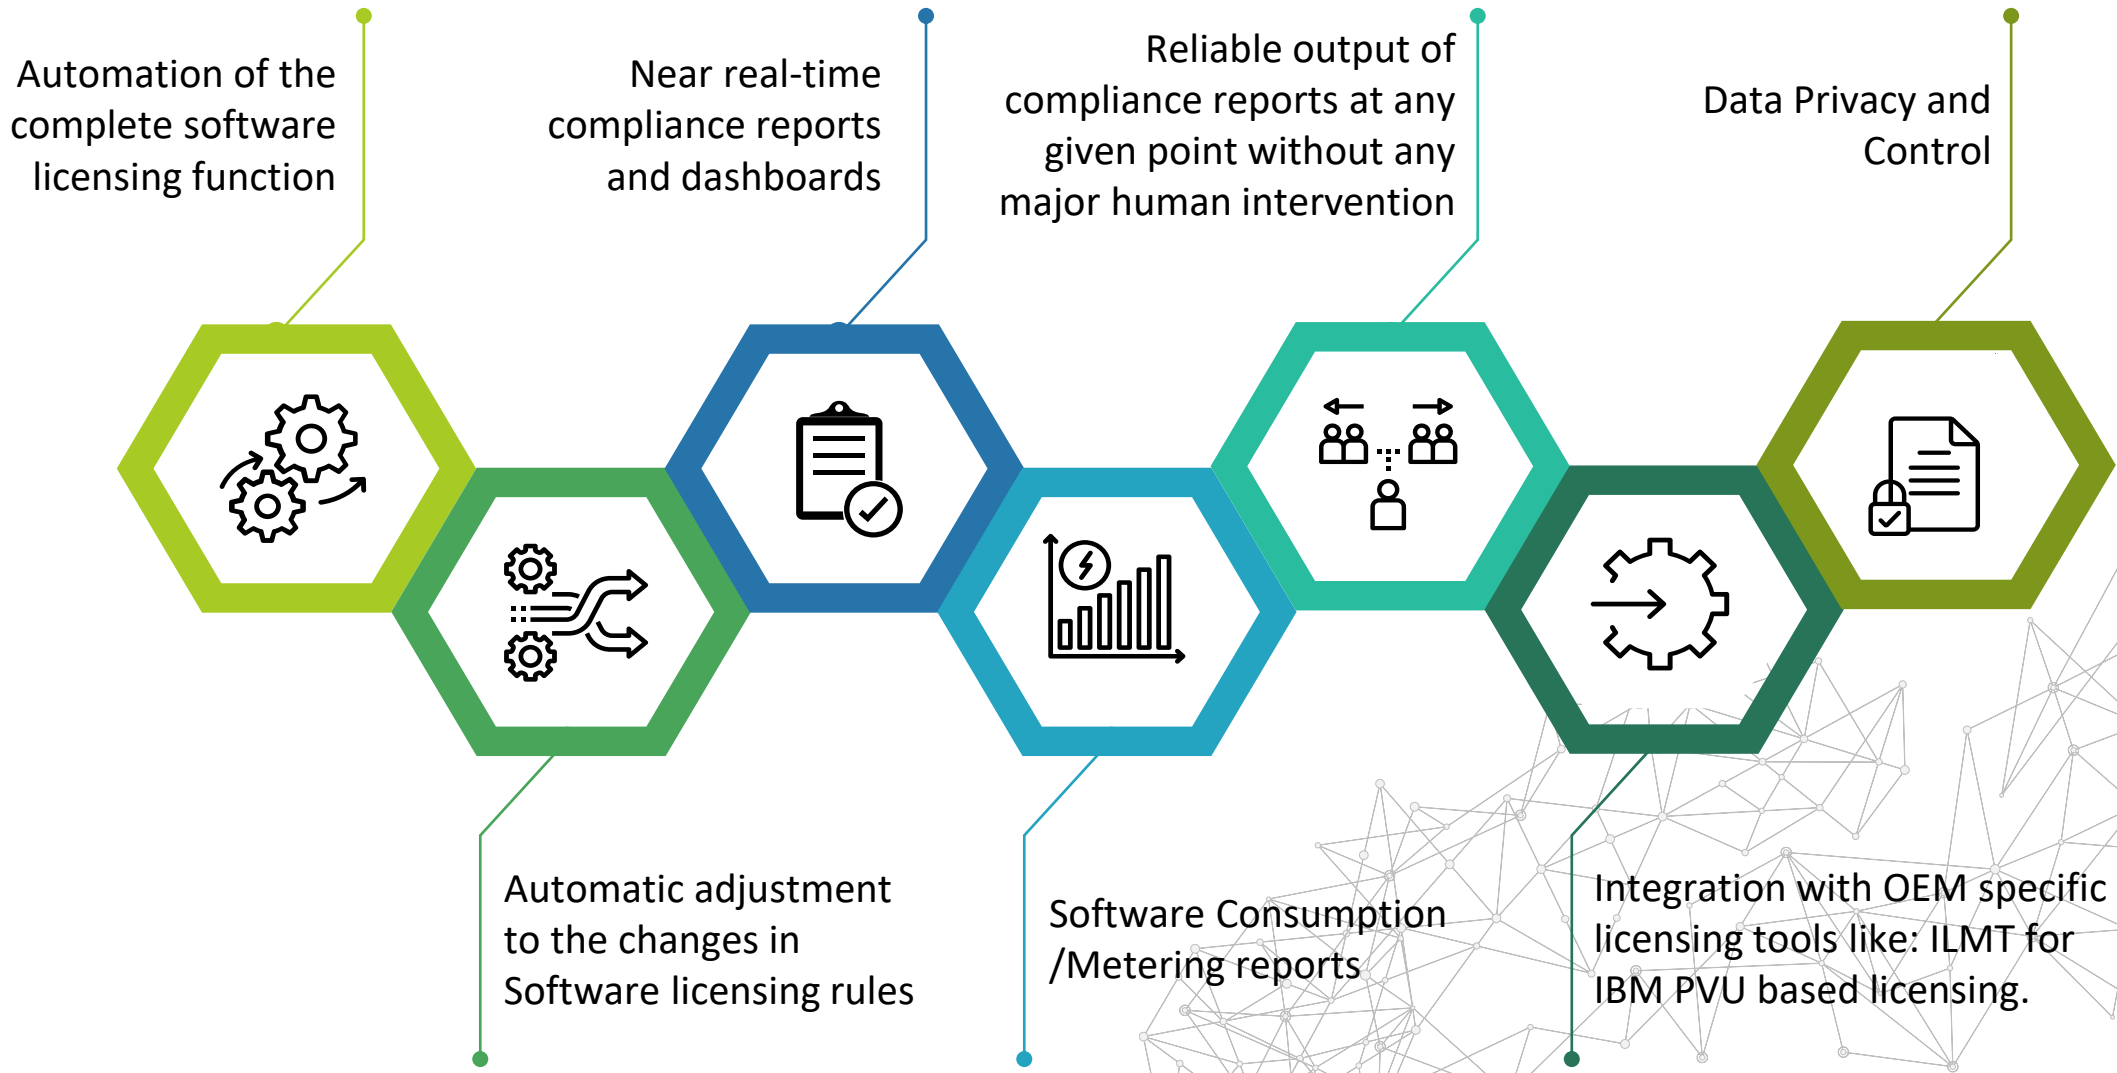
Automation of the complete software licensing function

Near real-time compliance reports and dashboards

Reliable output of compliance reports at any given point without any major human intervention

Data Privacy and Control

Automatic adjustment to the changes in Software licensing rules

Software Consumption /Metering reports

Integration with OEM specific licensing tools like: ILMT for IBM PVU based licensing.